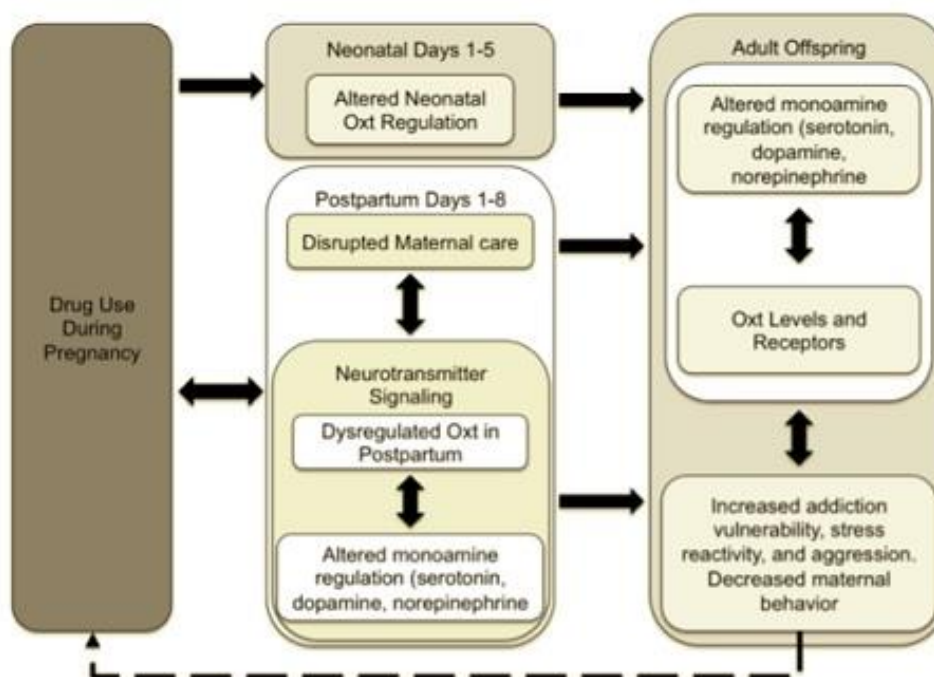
Drug Use During Pregnancy

Neonatal Days 1-5

Altered Neonatal Oxt Regulation

Postpartum Days 1-8

Disrupted Maternal care

Neurotransmitter Signaling

Dysregulated Oxt in Postpartum

Altered monoamine regulation (serotonin, dopamine, norepinephrine

Adult Offspring

Altered monoamine regulation (serotonin, dopamine, norepinephrine

Oxt Levels and Receptors

Increased addiction vulnerability, stress reactivity, and aggression. Decreased maternal behavior